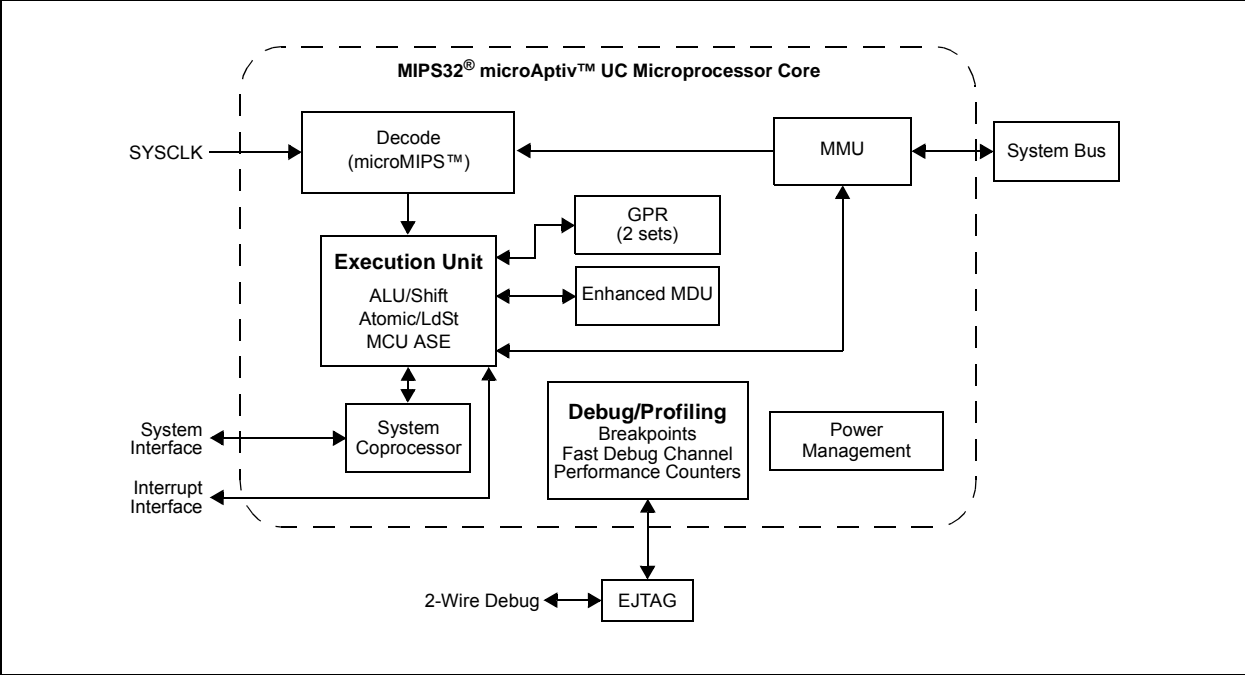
MIPS32® microAptiv™ UC Microprocessor Core

SYSCLK

Decode
(microMIPS™)

MMU

System Bus

GPR
(2 sets)

Execution Unit
ALU/Shift
Atomic/LdSt
MCU ASE

Enhanced MDU

System Interface

System Coprocessor

Debug/Profiling
Breakpoints
Fast Debug Channel
Performance Counters

Power Management

Interrupt Interface

2-Wire Debug

EJTAG